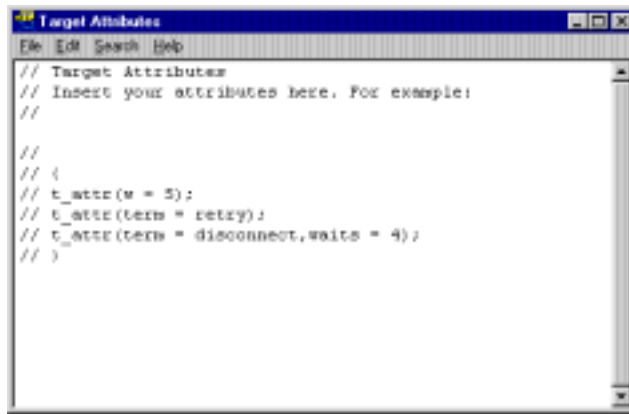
Target Attributes

File Edit Search Help

// Target Attributes
// Insert your attributes here. For example:
//

//
// {
// t_attr(w = 5);
// t_attr(term = retry);
// t_attr(term = disconnect,waits = 4);
// }